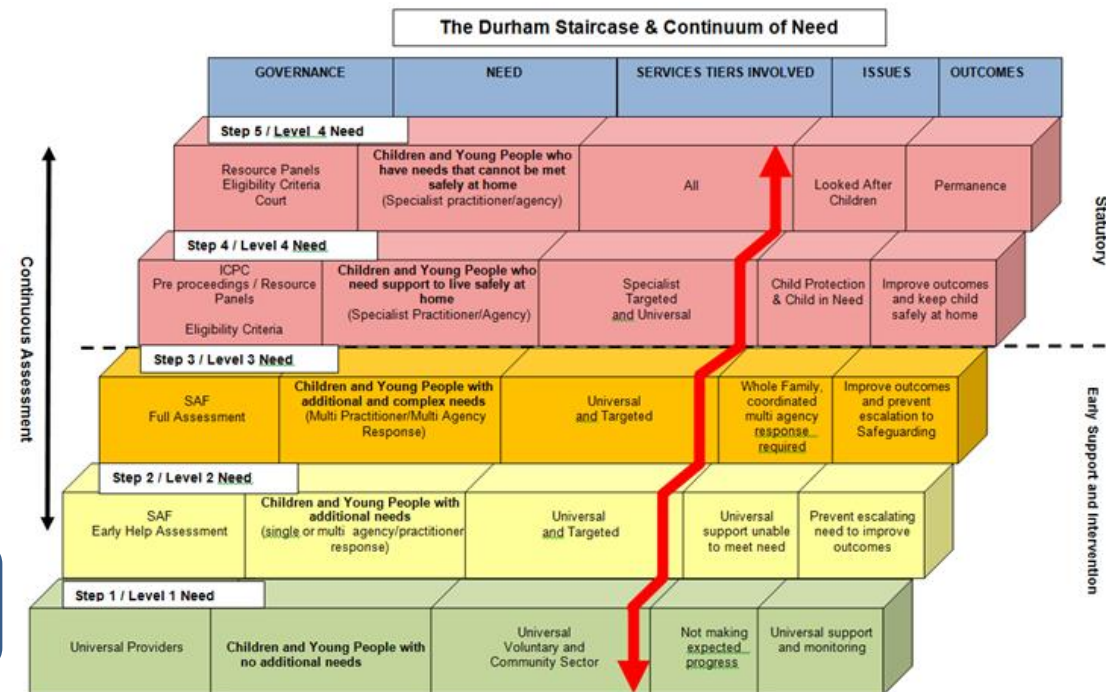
The Durham Staircase & Continuum of Need

| GOVERNANCE | NEED | SERVICES TIERS INVOLVED | ISSUES | OUTCOMES |
|---|---|---|---|---|

Step 5 / Level 4 Need

| Resource Panels Eligibility Criteria Court | Children and Young People who have needs that cannot be met safely at home (Specialist practitioner/agency) | All | Looked After Children | Permanence |
|---|---|---|---|---|

Step 4 / Level 4 Need

| ICPC Pre proceedings / Resource Panels Eligibility Criteria | Children and Young People who need support to live safely at home (Specialist Practitioner/Agency) | Specialist Targeted and Universal | Child Protection & Child in Need | Improve outcomes and keep child safely at home |
|---|---|---|---|---|

Step 3 / Level 3 Need

| SAF Full Assessment | Children and Young People with additional and complex needs (Multi Practitioner/Multi Agency Response) | Universal and Targeted | Whole Family, coordinated multi agency response required | Improve outcomes and prevent escalation to Safeguarding |
|---|---|---|---|---|

Step 2 / Level 2 Need

| SAF Early Help Assessment | Children and Young People with additional needs (single or multi agency/practitioner response) | Universal and Targeted | Universal support unable to meet need | Prevent escalating need to improve outcomes |
|---|---|---|---|---|

Step 1 / Level 1 Need

| Universal Providers | Children and Young People with no additional needs | Universal Voluntary and Community Sector | Not making expected progress | Universal support and monitoring |
|---|---|---|---|---|

Continuous Assessment

Statutory

Early Support and Intervention